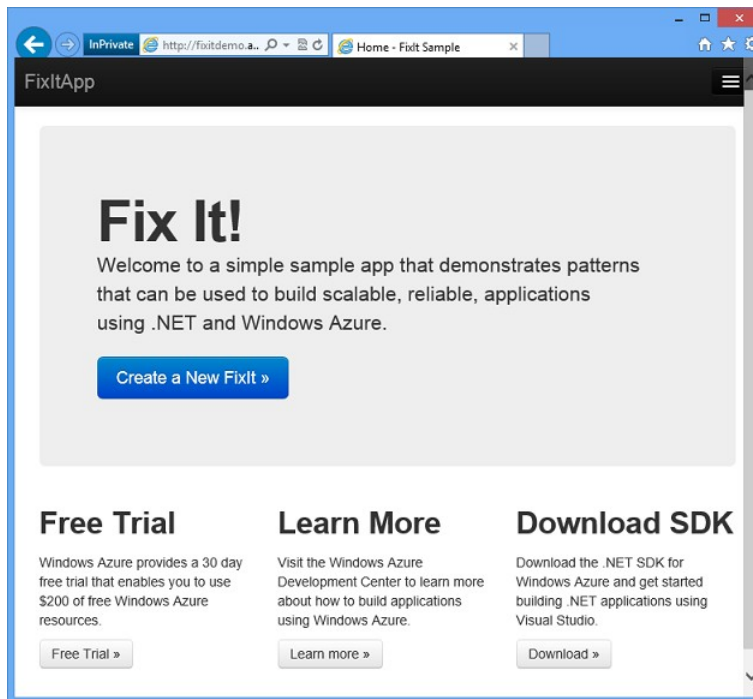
InPrivate http://fixitdemo.a... Home - FixIt Sample

FixItApp

Fix It!

Welcome to a simple sample app that demonstrates patterns that can be used to build scalable, reliable, applications using .NET and Windows Azure.

Create a New FixIt »

Free Trial

Windows Azure provides a 30 day free trial that enables you to use $200 of free Windows Azure resources.

Free Trial »

Learn More

Visit the Windows Azure Development Center to learn more about how to build applications using Windows Azure.

Learn more »

Download SDK

Download the .NET SDK for Windows Azure and get started building .NET applications using Visual Studio.

Download »